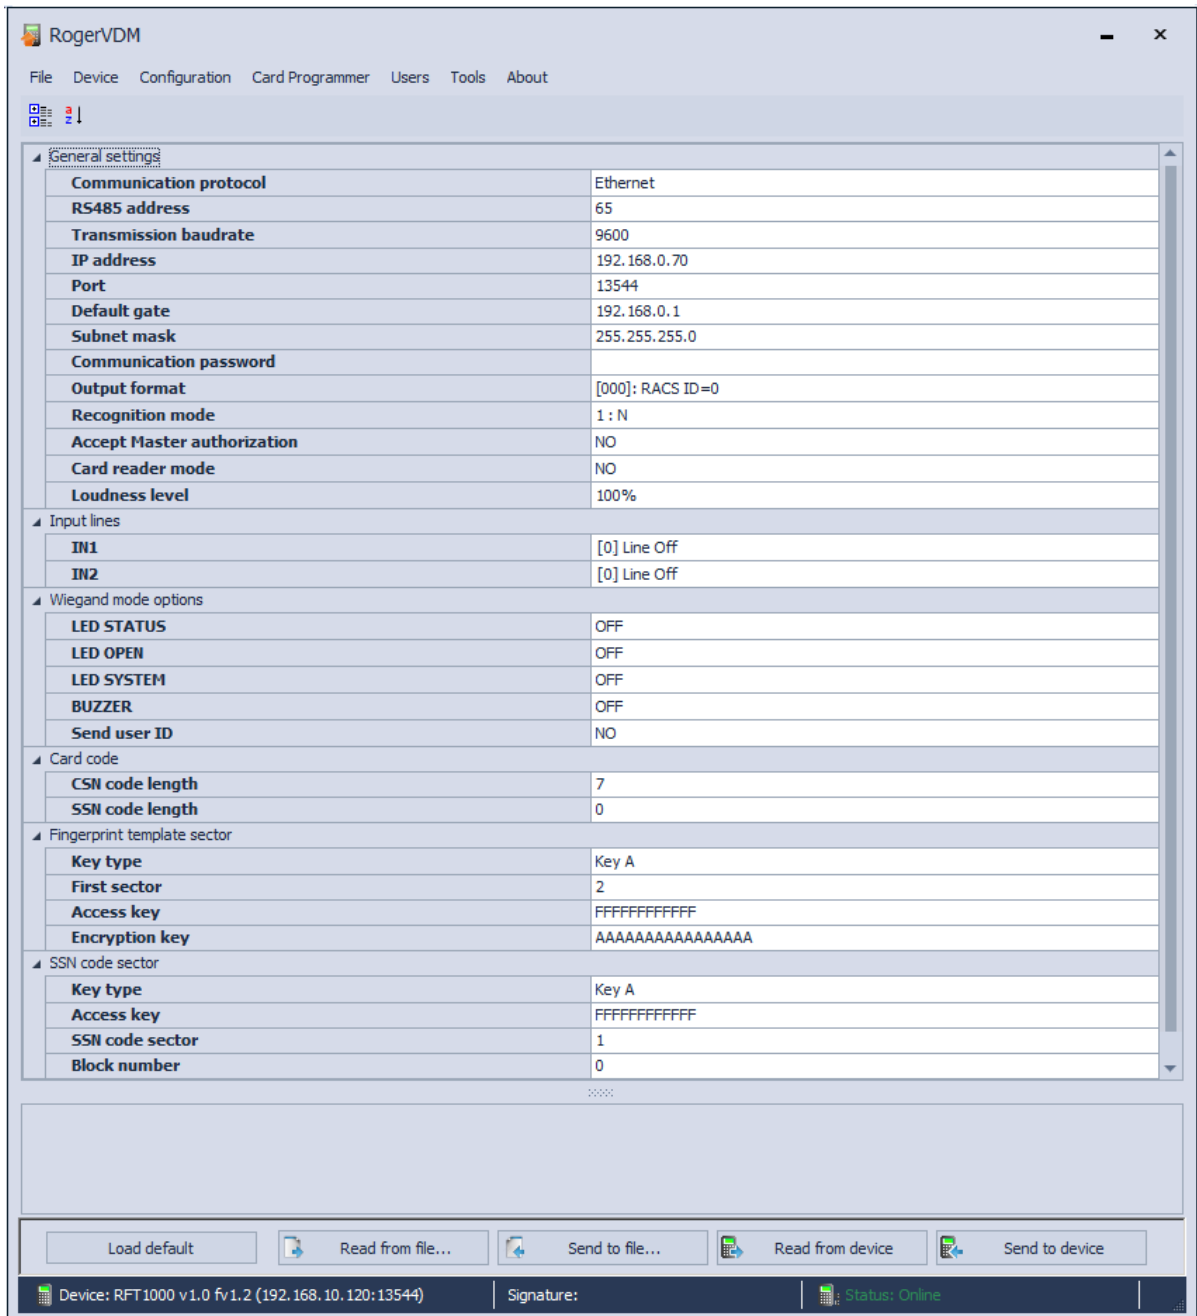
RogerVDM

File Device Configuration Card Programmer Users Tools About

General settings

| | |
|---|---|
| Communication protocol | Ethernet |
| RS485 address | 65 |
| Transmission baudrate | 9600 |
| IP address | 192.168.0.70 |
| Port | 13544 |
| Default gate | 192.168.0.1 |
| Subnet mask | 255.255.255.0 |
| Communication password | |
| Output format | [000]: RACS ID=0 |
| Recognition mode | 1 : N |
| Accept Master authorization | NO |
| Card reader mode | NO |
| Loudness level | 100% |

Input lines

| | |
|---|---|
| IN1 | [0] Line Off |
| IN2 | [0] Line Off |

Wiegand mode options

| | |
|---|---|
| LED STATUS | OFF |
| LED OPEN | OFF |
| LED SYSTEM | OFF |
| BUZZER | OFF |
| Send user ID | NO |

Card code

| | |
|---|---|
| CSN code length | 7 |
| SSN code length | 0 |

Fingerprint template sector

| | |
|---|---|
| Key type | Key A |
| First sector | 2 |
| Access key | FFFFFFFFFFFF |
| Encryption key | AAAAAAAAAAAAAAAA |

SSN code sector

| | |
|---|---|
| Key type | Key A |
| Access key | FFFFFFFFFFFF |
| SSN code sector | 1 |
| Block number | 0 |

Load default Read from file... Send to file... Read from device Send to device

Device: RFT1000 v1.0 fv1.2 (192.168.10.120:13544) Signature: Status: Online